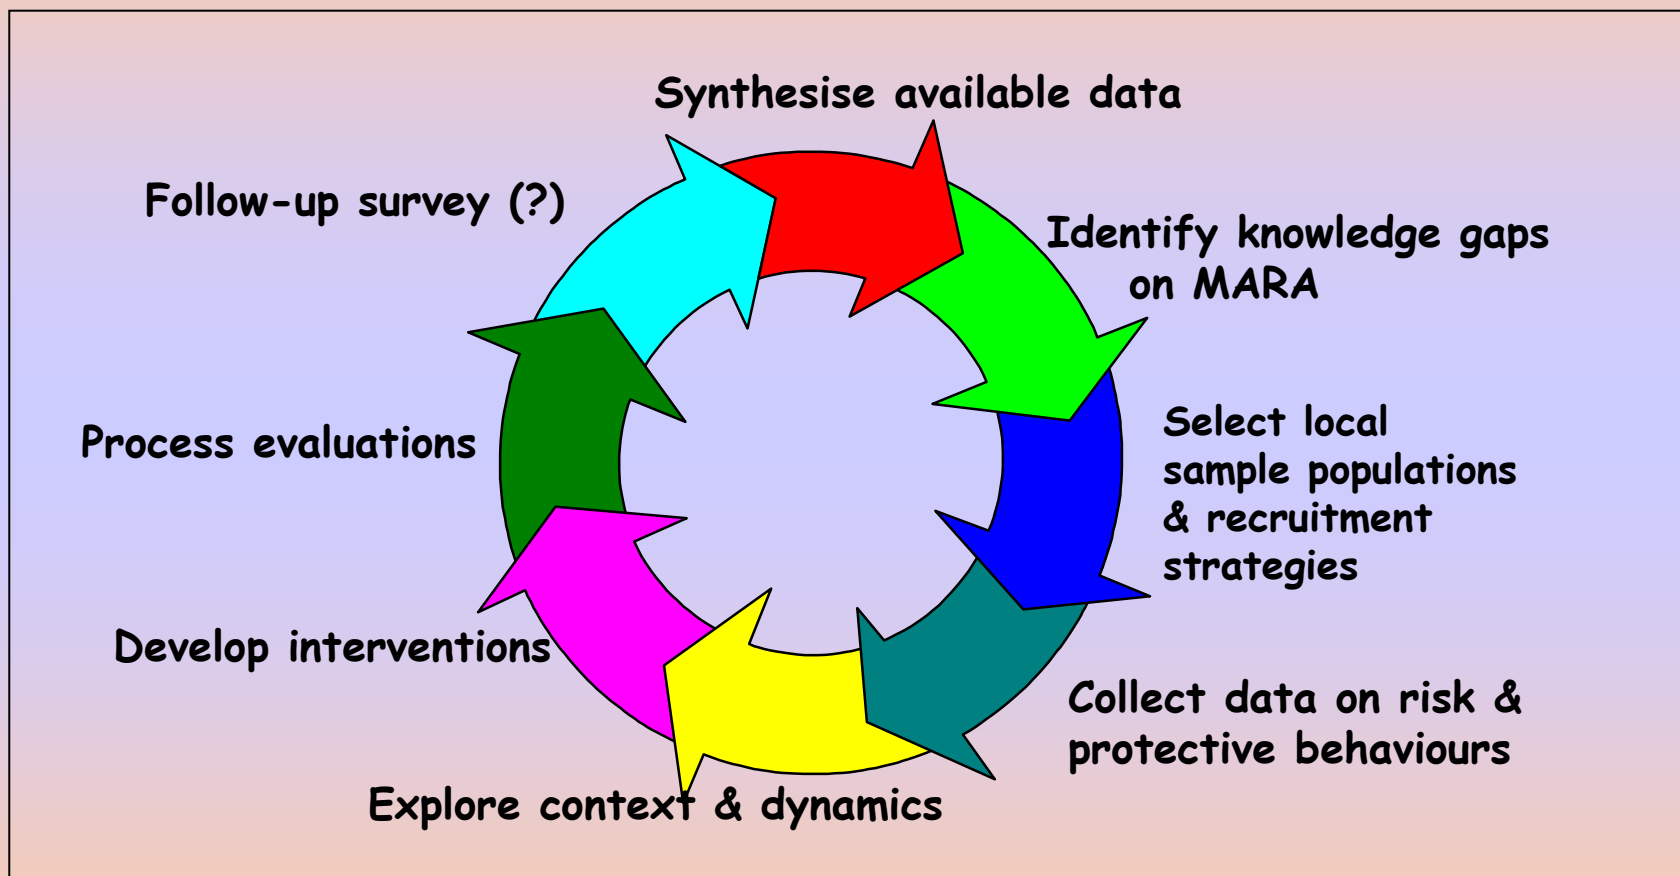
Synthesise available data

Identify knowledge gaps on MARA

Select local sample populations & recruitment strategies

Collect data on risk & protective behaviours

Explore context & dynamics

Develop interventions

Process evaluations

Follow-up survey (?)